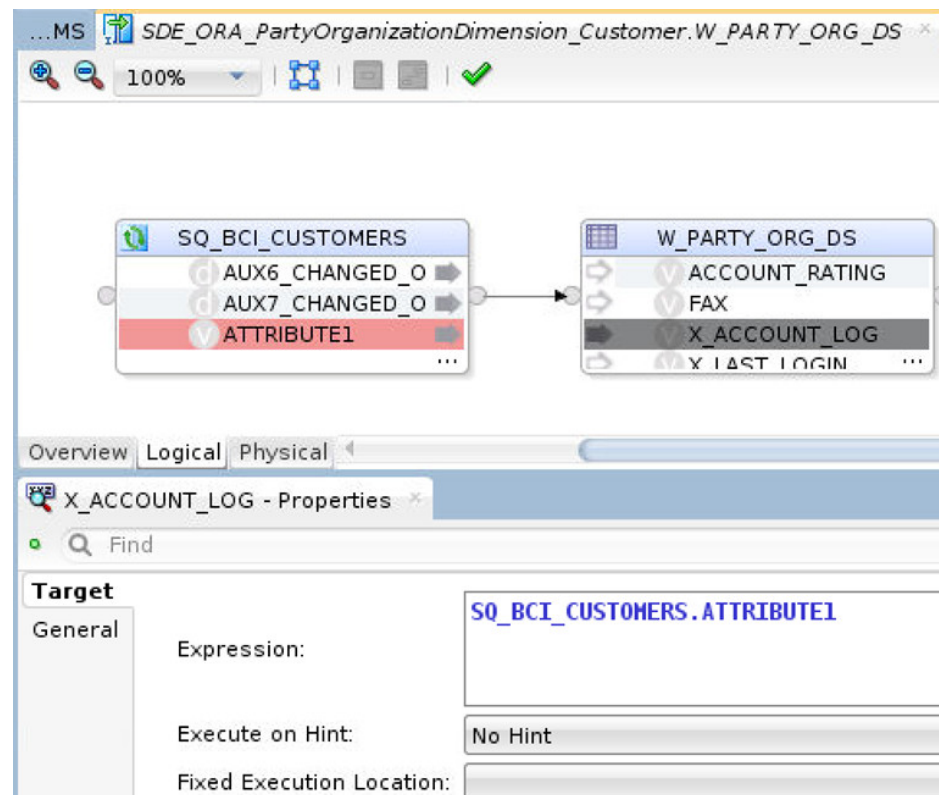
...MS SDE_ORA_PartyOrganizationDimension_Customer.W_PARTY_ORG_DS ×

100%

SQ_BCI_CUSTOMERS
AUX6_CHANGED_O
AUX7_CHANGED_O
ATTRIBUTE1
...

W_PARTY_ORG_DS
ACCOUNT_RATING
FAX
X_ACCOUNT_LOG
X_LAST_LOGIN
...

Overview Logical Physical

X_ACCOUNT_LOG - Properties ×

Find

Target
General

Expression: SQ_BCI_CUSTOMERS.ATTRIBUTE1

Execute on Hint: No Hint

Fixed Execution Location: